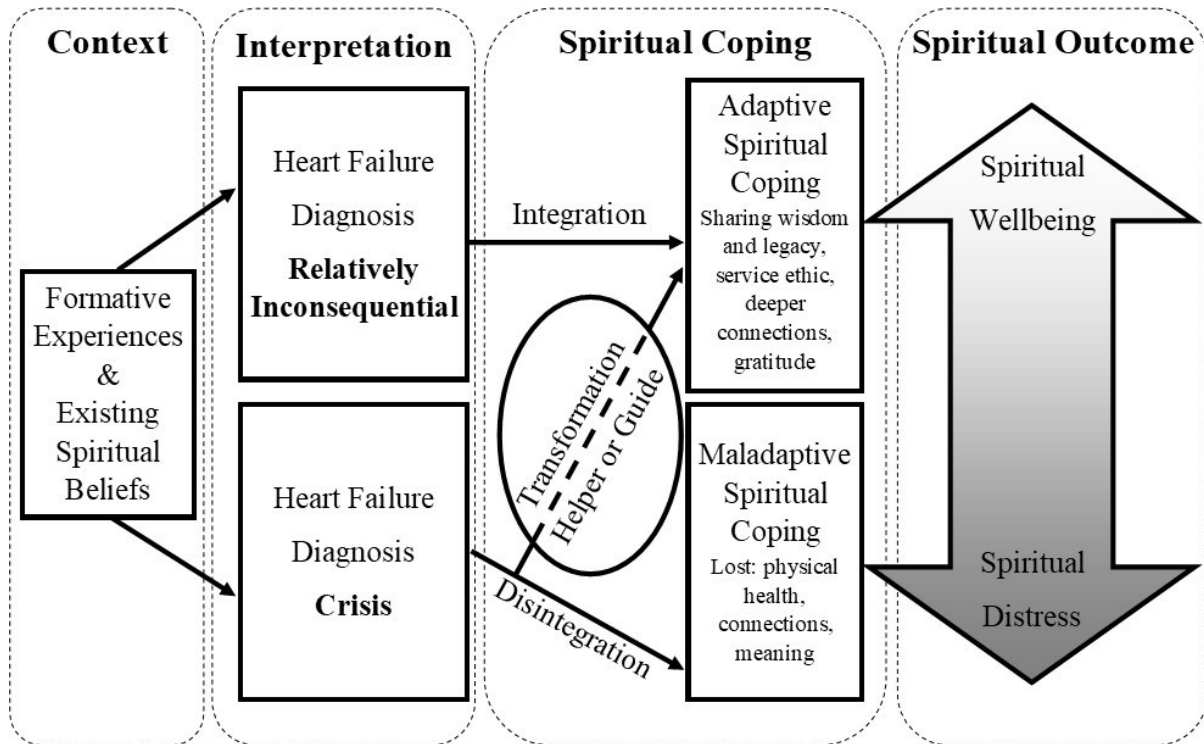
Context

Interpretation

Spiritual Coping

Spiritual Outcome

Formative Experiences & Existing Spiritual Beliefs

Heart Failure Diagnosis **Relatively Inconsequential**

Heart Failure Diagnosis **Crisis**

Integration

Transformation Helper or Guide

Disintegration

Adaptive Spiritual Coping
Sharing wisdom and legacy, service ethic, deeper connections, gratitude

Maladaptive Spiritual Coping
Lost: physical health, connections, meaning

Spiritual Wellbeing

Spiritual Distress